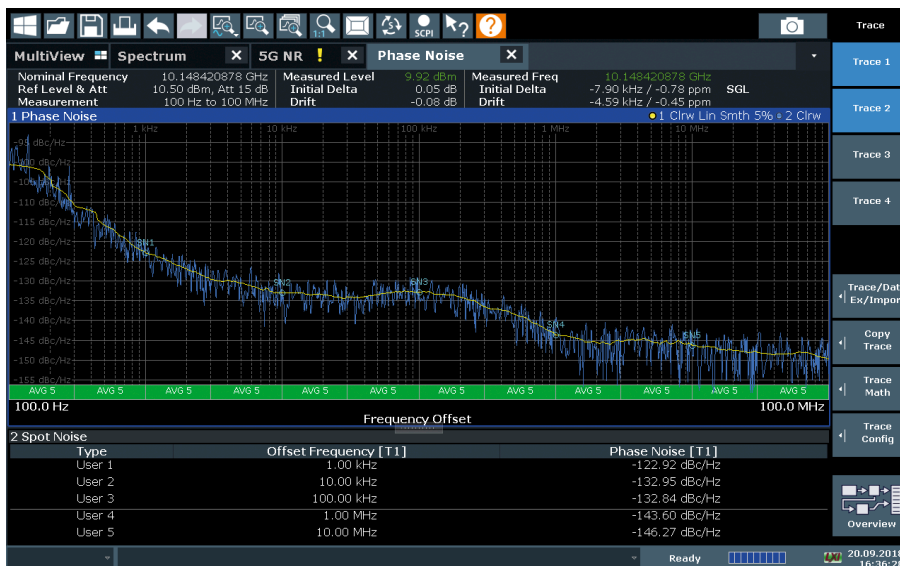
SCPI

MultiView Spectrum 5G NR ! Phase Noise

Nominal Frequency 10.148420878 GHz
Ref Level & Att 10.50 dBm, Att 15 dB
Measurement 100 Hz to 100 MHz
Measured Level 9.92 dBm
Initial Delta 0.05 dB
Drift -0.08 dB
Measured Freq 10.148420878 GHz
Initial Delta -7.90 kHz / -0.78 ppm
Drift -4.59 kHz / -0.45 ppm
SGL

1 Phase Noise ●1 Clrw Lin Smth 5% ●2 Clrw

1 kHz 10 kHz 100 kHz 1 MHz 10 MHz

-95 dBc/Hz
-100 dBc/Hz
-105 dBc/Hz
-110 dBc/Hz
-115 dBc/Hz
-120 dBc/Hz
-125 dBc/Hz
-130 dBc/Hz
-135 dBc/Hz
-140 dBc/Hz
-145 dBc/Hz
-150 dBc/Hz
-155 dBc/Hz

SN1 SN2 SN3 SN4 SN5

AVG 5 AVG 5 AVG 5 AVG 5 AVG 5 AVG 5 AVG 5 AVG 5 AVG 5 AVG 5 AVG 5 AVG 5

100.0 Hz Frequency Offset 100.0 MHz

2 Spot Noise

| Type | Offset Frequency [T1] | Phase Noise [T1] |
|---|---|---|
| User 1 | 1.00 kHz | -122.92 dBc/Hz |
| User 2 | 10.00 kHz | -132.95 dBc/Hz |
| User 3 | 100.00 kHz | -132.84 dBc/Hz |
| User 4 | 1.00 MHz | -143.60 dBc/Hz |
| User 5 | 10.00 MHz | -146.27 dBc/Hz |

Ready

20.09.2018
16:36:2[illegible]

Trace
Trace 1
Trace 2
Trace 3
Trace 4
Trace/Dat Ex/Impor
Copy Trace
Trace Math
Trace Config
Overview